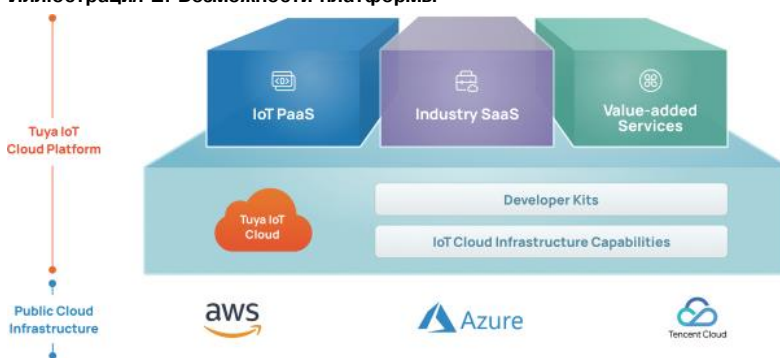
Иллюстрация 2. Возможности платформы

Tuya IoT Cloud Platform

IoT PaaS

Industry SaaS

Value-added Services

Tuya IoT Cloud

Developer Kits

IoT Cloud Infrastructure Capabilities

Public Cloud Infrastructure

aws

Azure

Tencent Cloud